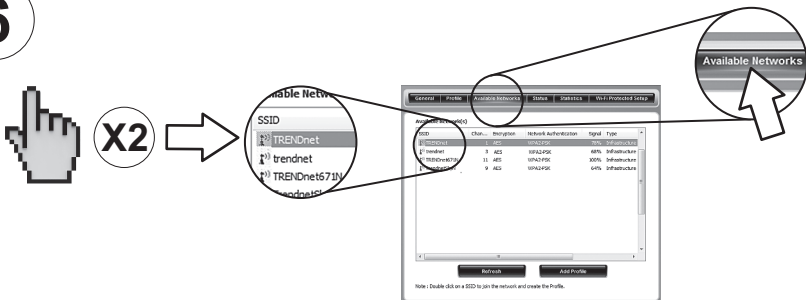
6

X2

able Netw

SSID

TRENDnet

trendnet

TRENDnet671N

Available Networks

General | Profile | Available Networks | Status | Statistics | Wi-Fi Protected Setup

Available Network(s)

| SSID | Chan... | Encryption | Network Authentication | Signal | Type |
|---|---|---|---|---|---|
| TRENDnet | 1 | AES | WPA2-PSK | 78% | Infrastructure |
| trendnet | 3 | AES | WPA2-PSK | 68% | Infrastructure |
| TRENDnet671N | 11 | AES | WPA2-PSK | 100% | Infrastructure |
| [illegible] | 9 | AES | WPA2-PSK | 64% | Infrastructure |

Refresh

Add Profile

Note : Double click on a SSID to join the network and create the Profile.